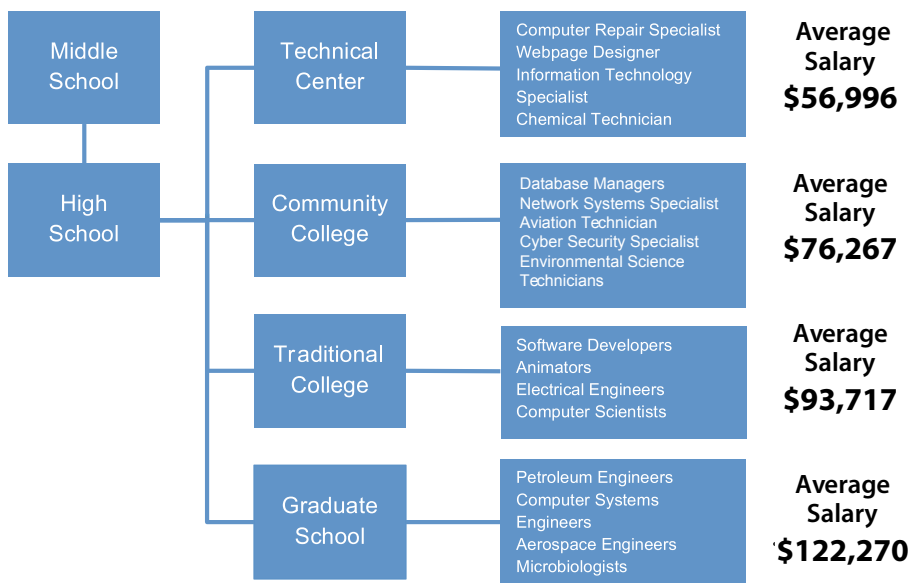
Middle School

High School

Technical Center

Computer Repair Specialist
Webpage Designer
Information Technology Specialist
Chemical Technician

Average Salary
$56,996

Community College

Database Managers
Network Systems Specialist
Aviation Technician
Cyber Security Specialist
Environmental Science Technicians

Average Salary
$76,267

Traditional College

Software Developers
Animators
Electrical Engineers
Computer Scientists

Average Salary
$93,717

Graduate School

Petroleum Engineers
Computer Systems Engineers
Aerospace Engineers
Microbiologists

Average Salary
$122,270